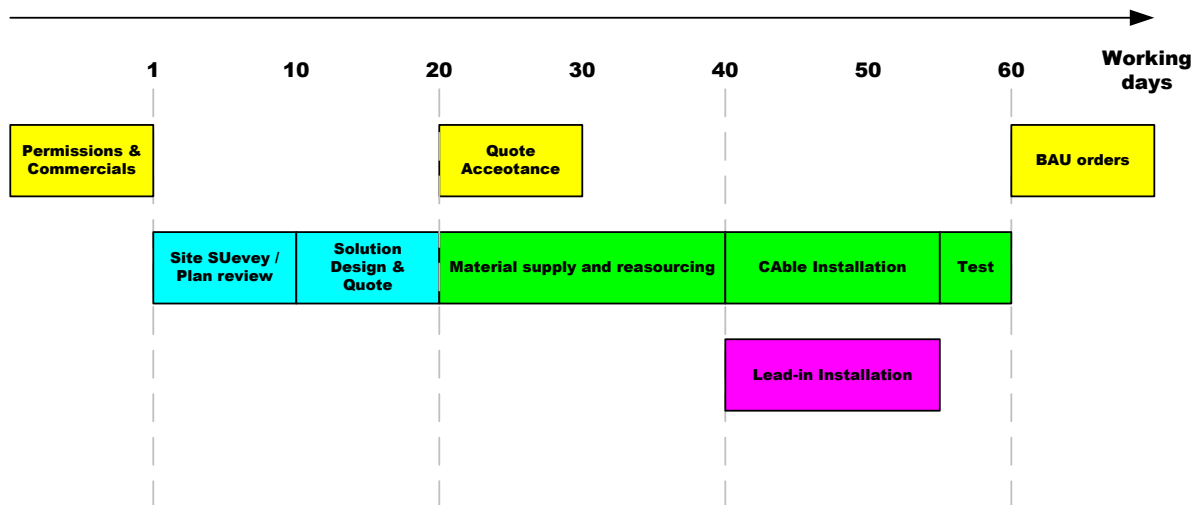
1 10 20 30 40 50 60 Working days

Permissions & Commercials

Quote Acceotance

BAU orders

Site SUevey / Plan review

Solution Design & Quote

Material supply and reasourcing

CAble Installation

Test

Lead-in Installation